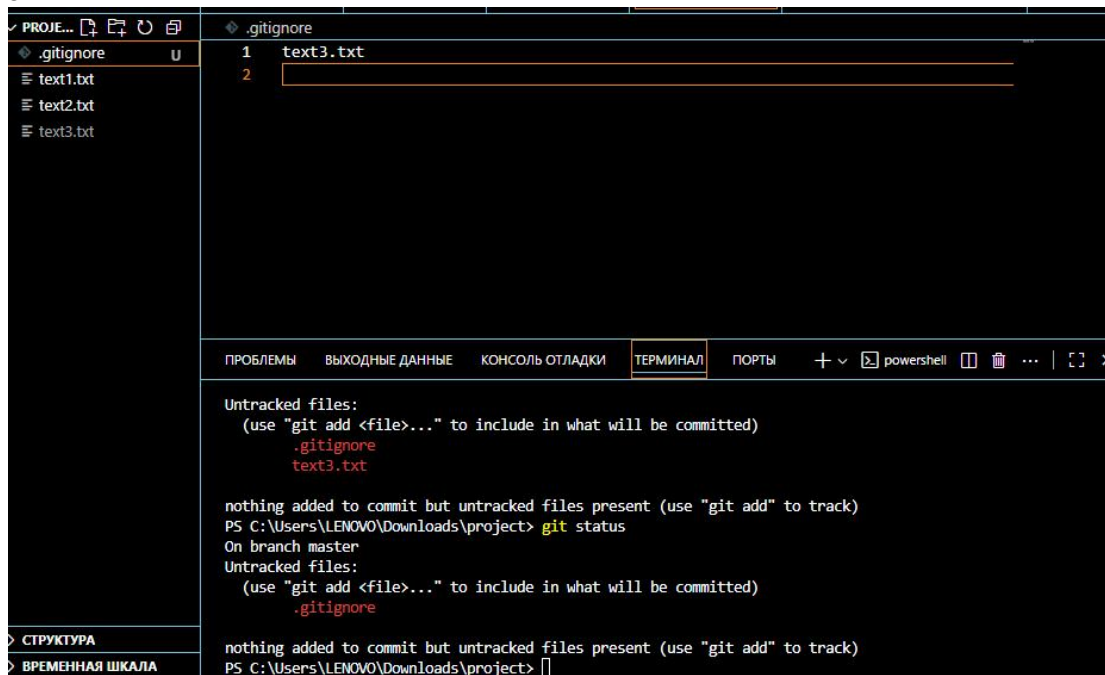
PROJE...

.gitignore U
text1.txt
text2.txt
text3.txt

.gitignore

1 text3.txt
2

ПРОБЛЕМЫ ВЫХОДНЫЕ ДАННЫЕ КОНСОЛЬ ОТЛАДКИ ТЕРМИНАЛ ПОРТЫ + powershell ...

Untracked files:
(use "git add <file>..." to include in what will be committed)
.gitignore
text3.txt

nothing added to commit but untracked files present (use "git add" to track)
PS C:\Users\LENOVO\Downloads\project> git status
On branch master
Untracked files:
(use "git add <file>..." to include in what will be committed)
.gitignore

nothing added to commit but untracked files present (use "git add" to track)
PS C:\Users\LENOVO\Downloads\project>

СТРУКТУРА
ВРЕМЕННАЯ ШКАЛА